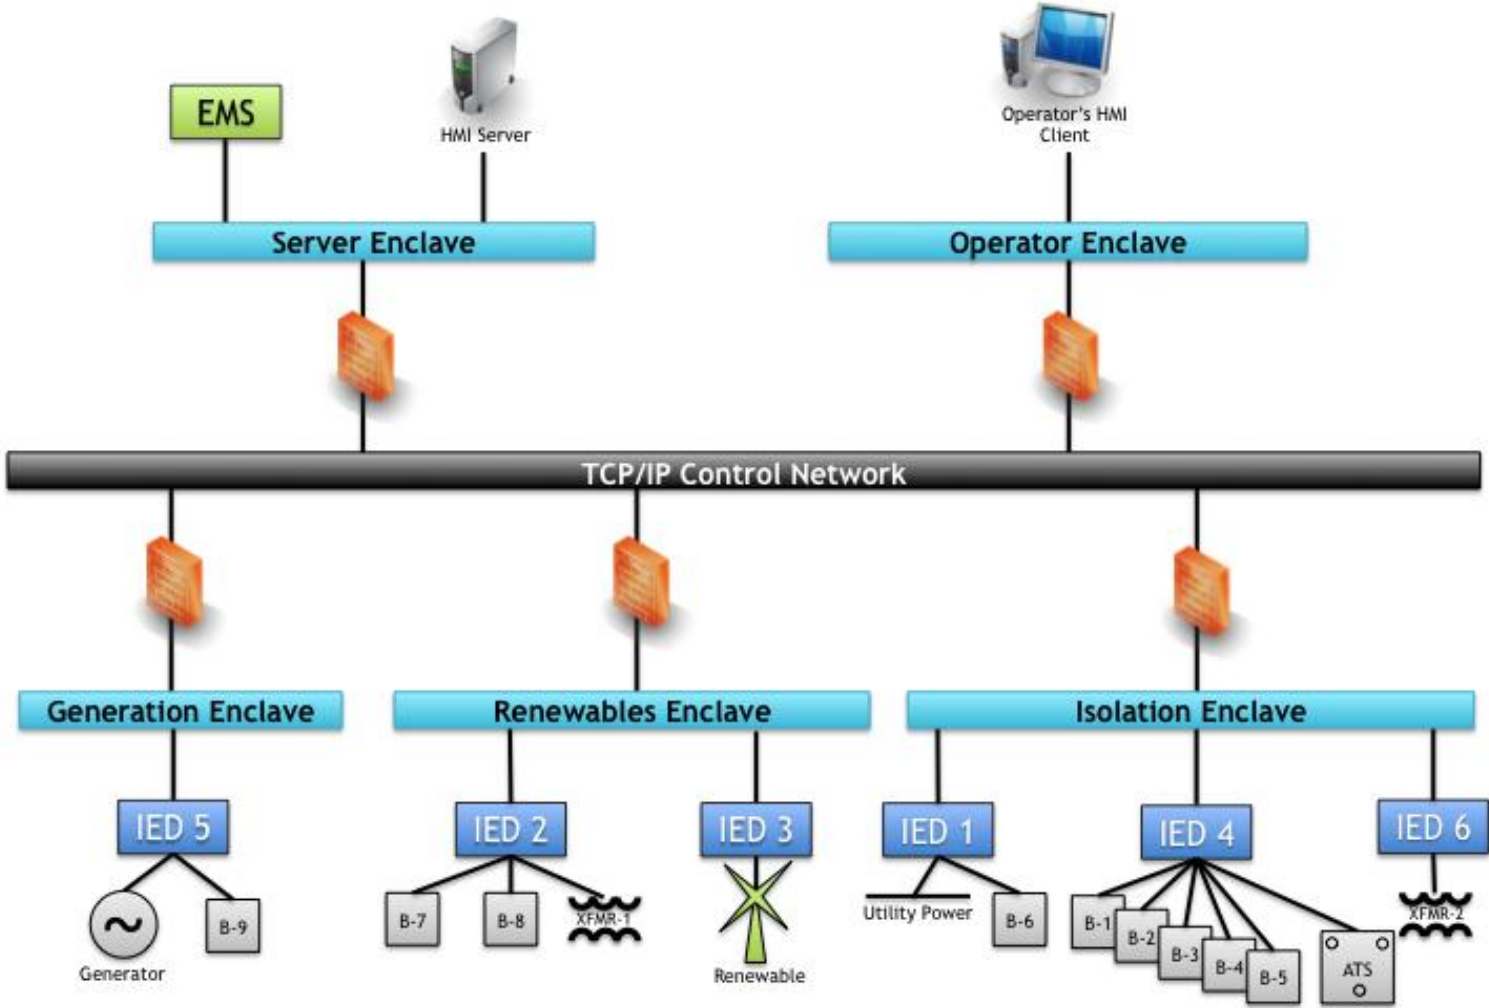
EMS

HMI Server

Operator's HMI Client

Server Enclave

Operator Enclave

TCP/IP Control Network

Generation Enclave

Renewables Enclave

Isolation Enclave

IED 5

IED 2

IED 3

IED 1

IED 4

IED 6

Generator

B-9

B-7

B-8

XFMR-1

Renewable

Utility Power

B-6

B-1

B-2

B-3

B-4

B-5

ATS

XFMR-2